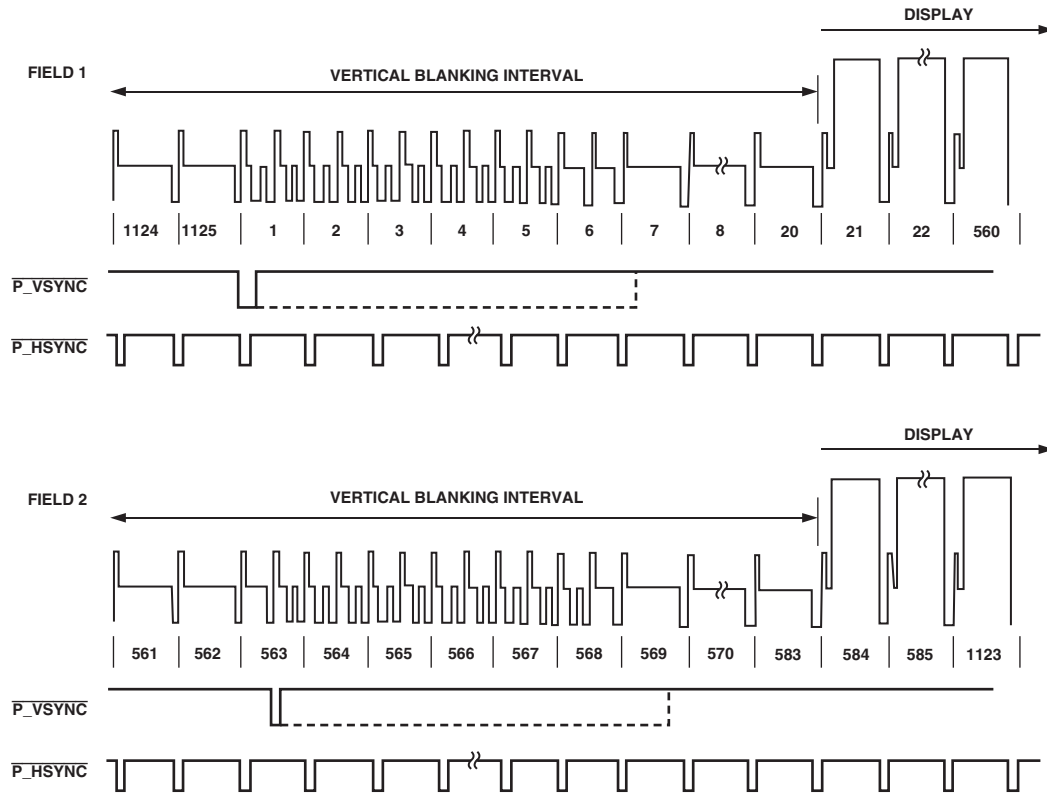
DISPLAY

FIELD 1

VERTICAL BLANKING INTERVAL

| 1124 | 1125 | 1 | 2 | 3 | 4 | 5 | 6 | 7 | 8 | 20 | 21 | 22 | 560 |
|---|---|---|---|---|---|---|---|---|---|---|---|---|---|

$\overline{\text{P\_VSYNC}}$

$\overline{\text{P\_HSYNC}}$

DISPLAY

FIELD 2

VERTICAL BLANKING INTERVAL

| 561 | 562 | 563 | 564 | 565 | 566 | 567 | 568 | 569 | 570 | 583 | 584 | 585 | 1123 |
|---|---|---|---|---|---|---|---|---|---|---|---|---|---|

$\overline{\text{P\_VSYNC}}$

$\overline{\text{P\_HSYNC}}$